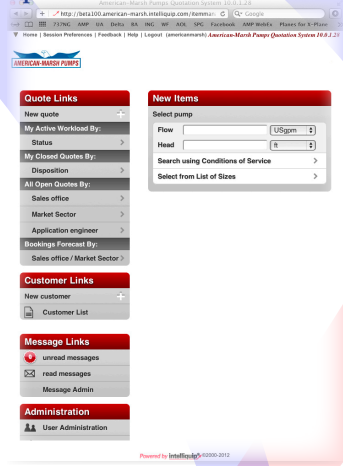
American-Marsh Pumps Quotation System 10.0.1.28

http://beta100.american-marsh.intelliquip.com/itemma

Google

737NG AMP UA Delta BA ING WF AOL VPC Facebook AMP WebEx Places for 9-Plaza

Home | Session Preferences | Feedback | Help | Logout (americanmarsh) American-Marsh Pumps Quotation System 10.0.1.28

AMERICAN-MARSH PUMPS

Quote Links

New quote

My Active Workload By:

Status

My Closed Quotes By:

Disposition

All Open Quotes By:

Sales office

Market Sector

Application engineer

Bookings Forecast By:

Sales office / Market Sector

Customer Links

New customer

Customer List

Message Links

unread messages

read messages

Message Admin

Administration

User Administration

New Items

Select pump

Flow USgpm

Head ft

Search using Conditions of Service

Select from List of Sizes

Powered by intelliquip ©2000-2012